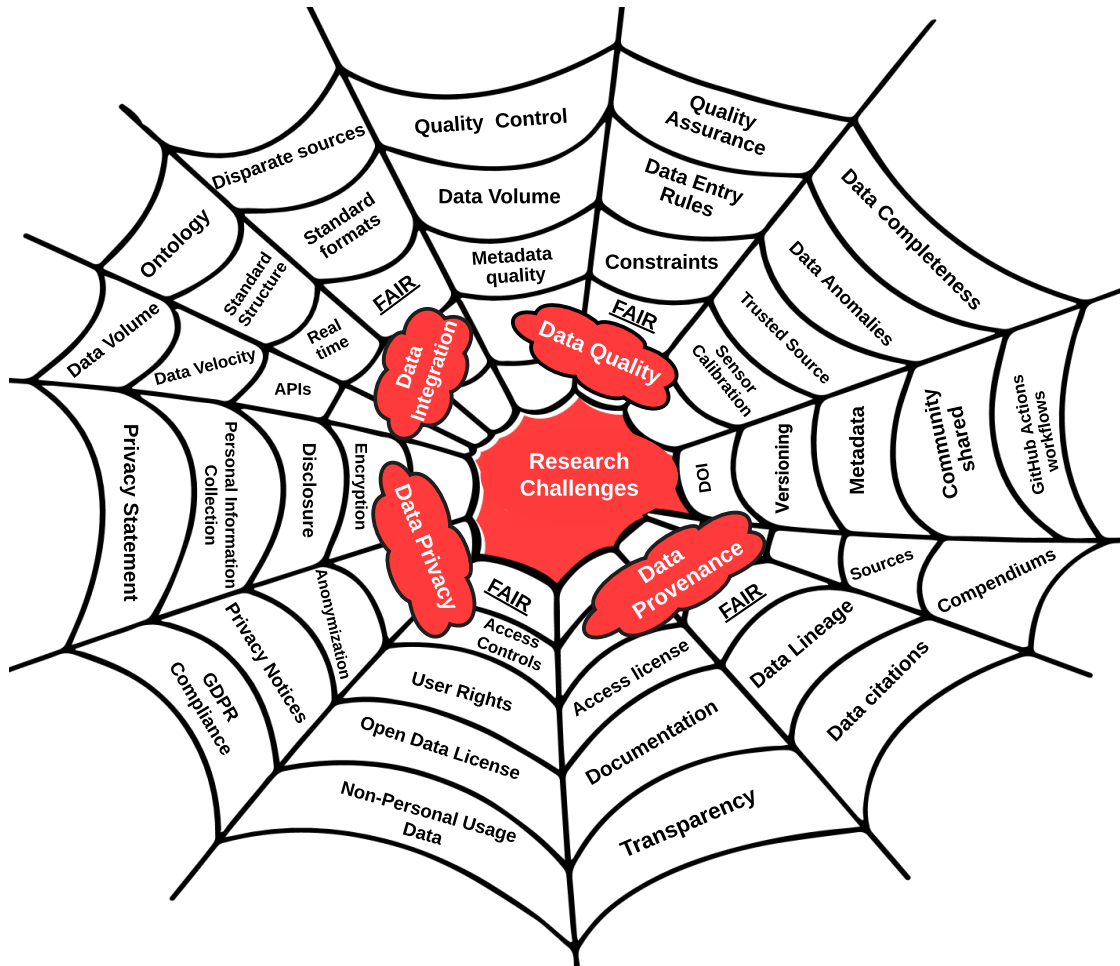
Research Challenges

Data Integration
FAIR
Real time
APIs
Standard Structure
Standard formats
Disparate sources
Ontology
Data Volume
Data Velocity

Data Quality
FAIR
Metadata quality
Data Volume
Quality Control
Quality Assurance
Data Entry Rules
Constraints
Sensor Calibration
Trusted Source
Data Anomalies
Data Completeness

Data Provenance
FAIR
DOI
Versioning
Metadata
Community shared
GitHub Actions workflows
Sources
Compendiums
Data Lineage
Data citations
Access license
Documentation
Transparency

Data Privacy
FAIR
Encryption
Disclosure
Personal Information Collection
Privacy Statement
Anonymization
Privacy Notices
GDPR Compliance
Access Controls
User Rights
Open Data License
Non-Personal Usage Data